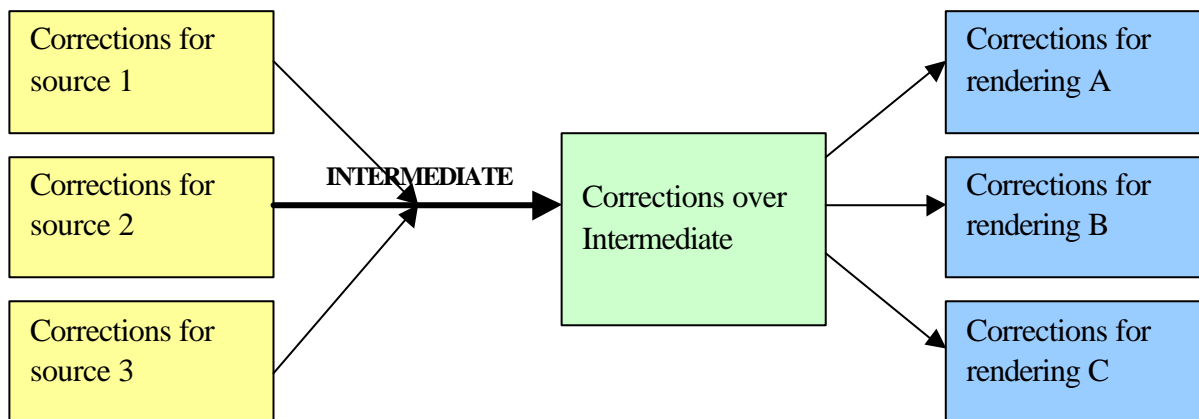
Corrections for source 1

Corrections for source 2

Corrections for source 3

INTERMEDIATE

Corrections over Intermediate

Corrections for rendering A

Corrections for rendering B

Corrections for rendering C